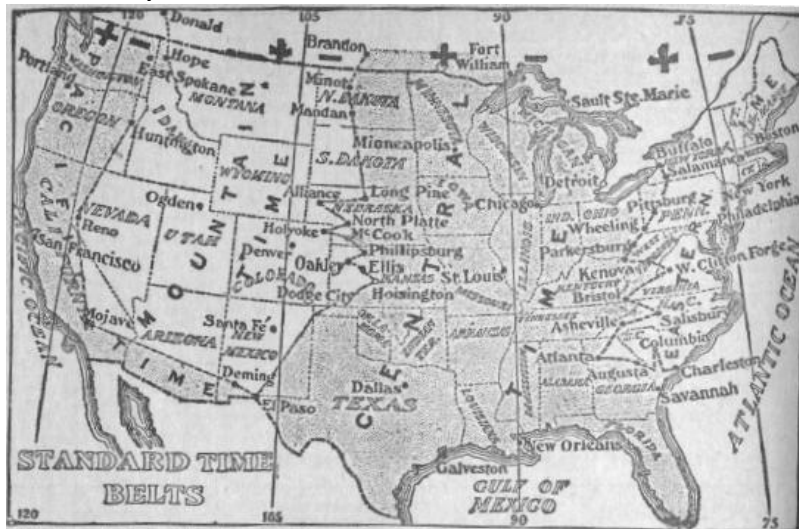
120
Donald
105
Brandon
90
75
Fort William
Portland
Hope
East Spokane
Minot
Mandan
N. DAKOTA
MONTANA
OREGON
Huntington
IDAHO
Sault Ste. Marie
Minneapolis
S. DAKOTA
WYOMING
Buffalo
Salamanca
Boston
Detroit
Alliance
Long Pine
NEBRASKA
North Platte
McCook
Chicago
Ogden
NEVADA
Reno
UTAH
Holyoke
Denver
COLORADO
Oakley
Phillipsburg
Ellis
Dodge City
Hoisington
St. Louis
Pittsburg
Wheeling
Parkersburg
PENN.
New York
Philadelphia
W. Clifton Forge
Kenova
Bristol
San Francisco
Mojave
Santa Fe
NEW MEXICO
ARIZONA
Deming
El Paso
Asheville
Salisbury
Columbia
Atlanta
Augusta
GEORGIA
Charleston
Savannah
Dallas
TEXAS
PACIFIC TIME
MOUNTAIN TIME
CENTRAL TIME
EASTERN TIME
PACIFIC OCEAN
ATLANTIC OCEAN
New Orleans
Galveston
GULF OF MEXICO
STANDARD TIME BELTS
120
105
90
75
+
−
+
−
+
−
+
−